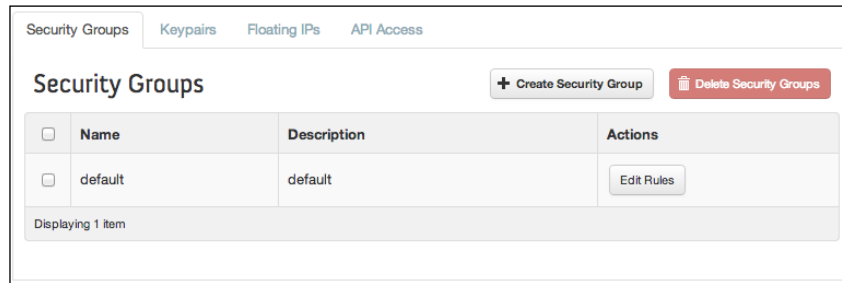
Security Groups Keypairs Floating IPs API Access

Security Groups

+ Create Security Group

Delete Security Groups

| | Name | Description | Actions |
|---|---|---|---|
| | default | default | Edit Rules |

Displaying 1 item